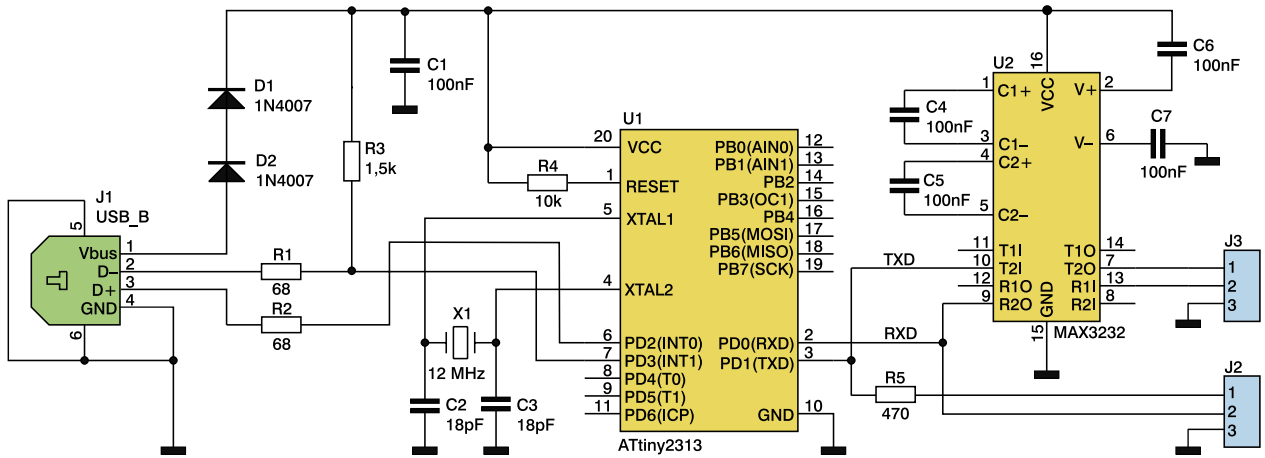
C1
100nF
D1
1N4007
R3
1,5k
D2
1N4007
J1
USB_B
5
Vbus
1
D–
2
D+
3
GND
4
6
R1
68
R2
68
R4
10k
X1
12 MHz
C2
18pF
C3
18pF
U1
20
VCC
1
RESET
5
XTAL1
4
XTAL2
6
PD2(INT0)
7
PD3(INT1)
8
PD4(T0)
9
PD5(T1)
11
PD6(ICP)
PB0(AIN0)
12
PB1(AIN1)
13
PB2
14
PB3(OC1)
15
PB4
16
PB5(MOSI)
17
PB6(MISO)
18
PB7(SCK)
19
PD0(RXD)
2
PD1(TXD)
3
GND
10
ATtiny2313
TXD
RXD
R5
470
U2
16
VCC
C4
100nF
C5
100nF
1
C1+
3
C1–
4
C2+
5
C2–
11
T1I
10
T2I
12
R1O
9
R2O
GND
15
V+
2
V–
6
C6
100nF
C7
100nF
T1O
14
T2O
7
R1I
13
R2I
8
MAX3232
J3
1
2
3
J2
1
2
3